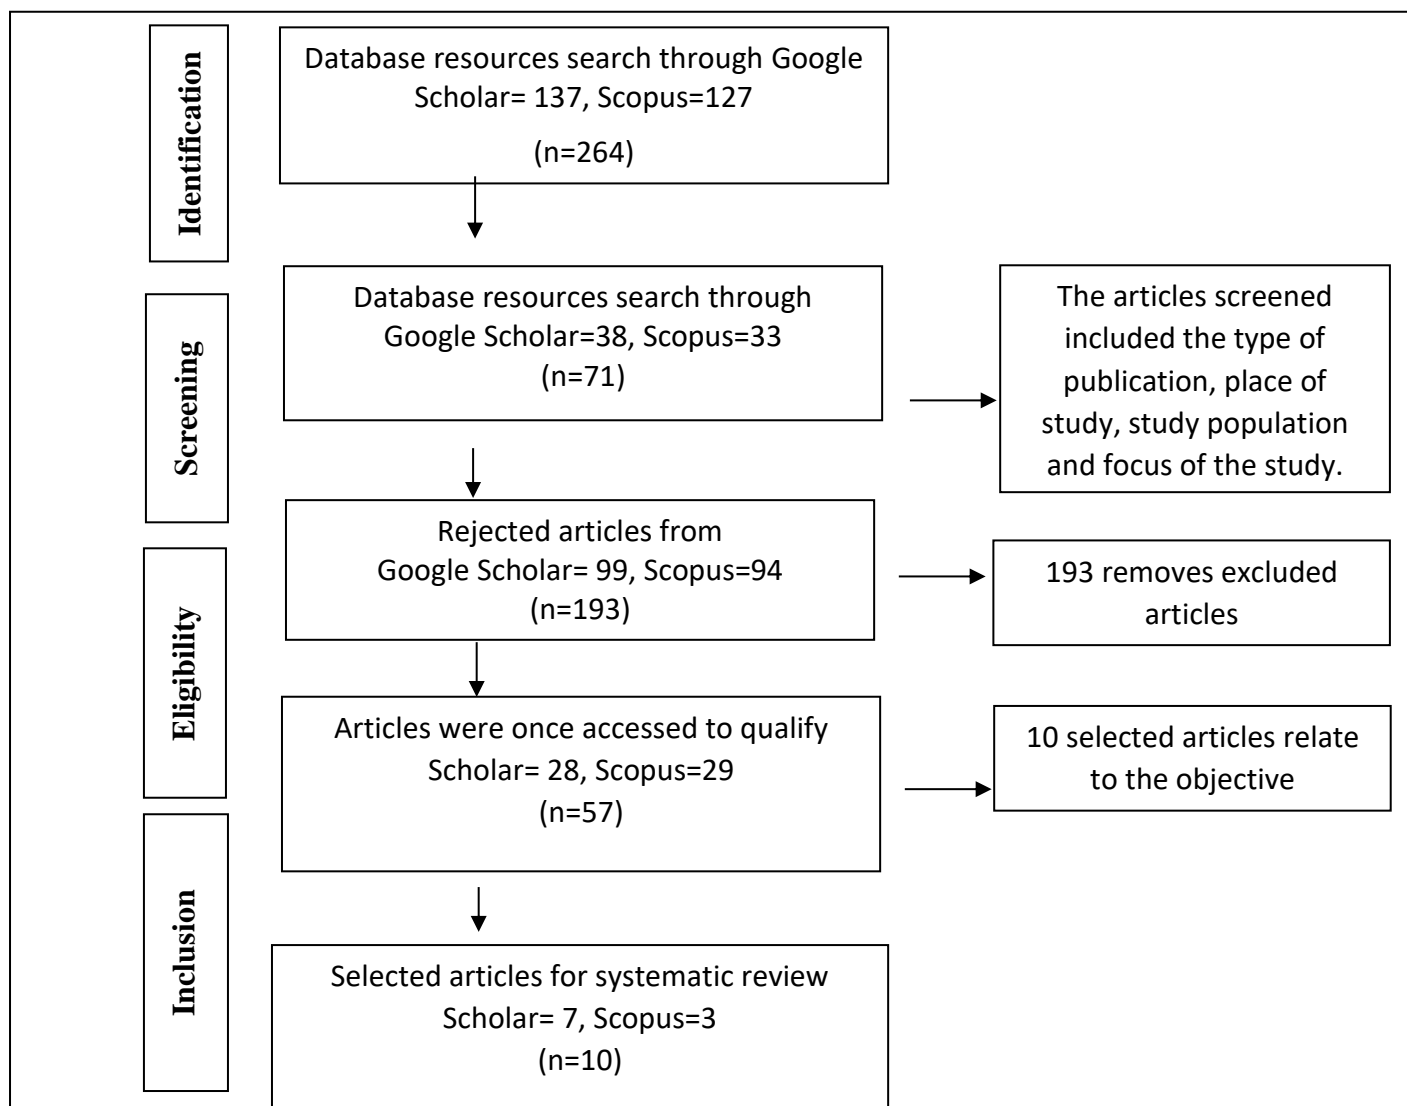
Identification

Database resources search through Google Scholar= 137, Scopus=127

(n=264)

Screening

Database resources search through Google Scholar=38, Scopus=33 (n=71)

The articles screened included the type of publication, place of study, study population and focus of the study.

Eligibility

Rejected articles from Google Scholar= 99, Scopus=94 (n=193)

193 removes excluded articles

Articles were once accessed to qualify Scholar= 28, Scopus=29 (n=57)

10 selected articles relate to the objective

Inclusion

Selected articles for systematic review Scholar= 7, Scopus=3 (n=10)